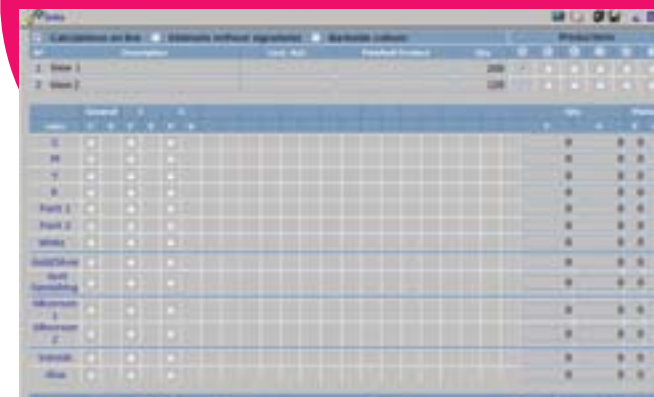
Jobs

Calculations on line | Elements without signatures | Barkode colour | Productions

Description | Cust. Ref. | Finished Product | Qty

1 Item 1 200

2 Item 2 120

General

Inks

C

M

Y

K

Pant 1

Pant 2

White

Gold/Silver

Spot Varnishing

Silkscreen 1

Silkscreen 2

Varnish

Glue

Qty

0 0 0

0 0 0

0 0 0

0 0 0

0 0 0

0 0 0

0 0 0

0 0 0

0 0 0

0 0 0

0 0 0

0 0 0

0 0 0